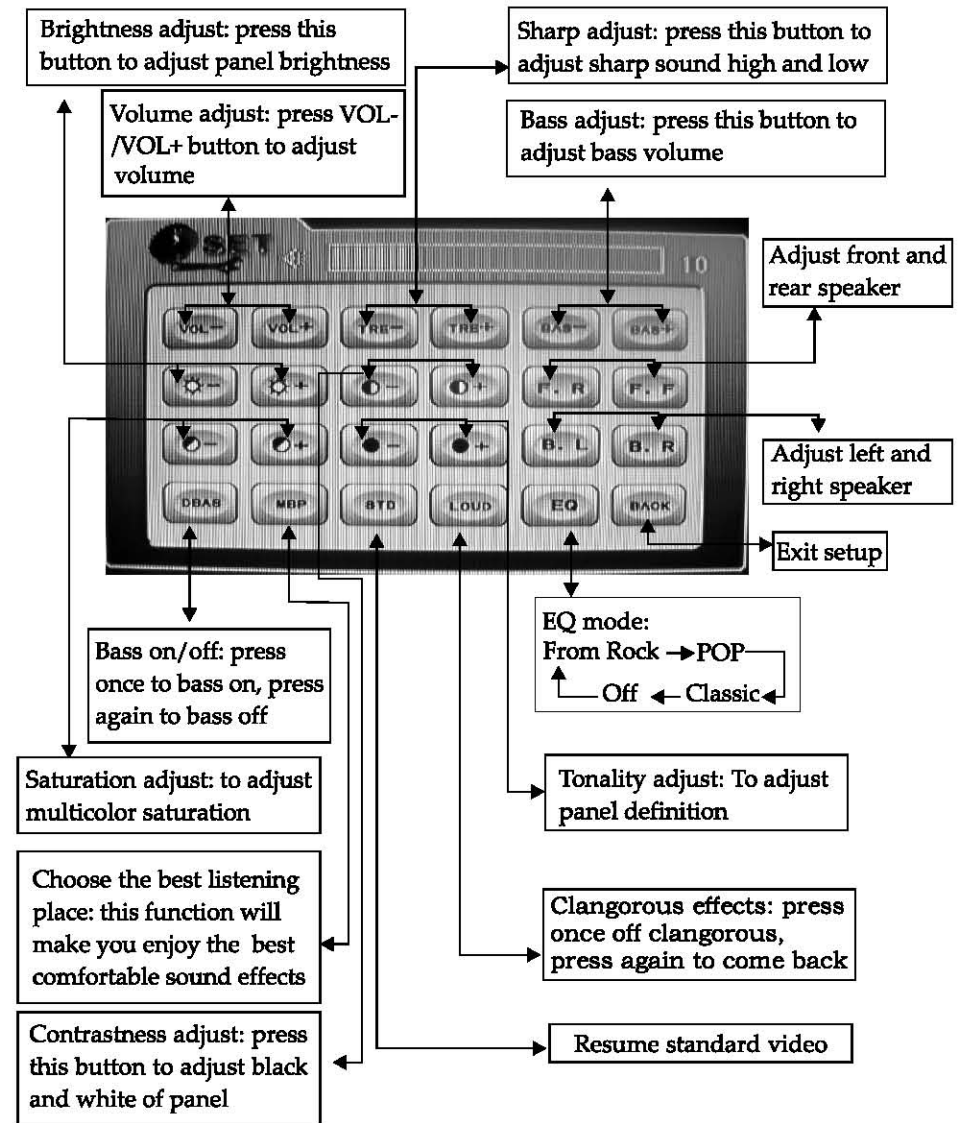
Brightness adjust: press this button to adjust panel brightness

Volume adjust: press VOL-/VOL+ button to adjust volume

Sharp adjust: press this button to adjust sharp sound high and low

Bass adjust: press this button to adjust bass volume

SET

10

Adjust front and rear speaker

VOL− VOL+ TRE− TRE+ BAS− BAS+

F. R F. F

B. L B. R

Adjust left and right speaker

DBAS MBP STD LOUD EQ BACK

Exit setup

EQ mode:
From Rock → POP
Off ← Classic

Bass on/off: press once to bass on, press again to bass off

Saturation adjust: to adjust multicolor saturation

Tonality adjust: To adjust panel definition

Choose the best listening place: this function will make you enjoy the best comfortable sound effects

Clangorous effects: press once off clangorous, press again to come back

Contrastness adjust: press this button to adjust black and white of panel

Resume standard video